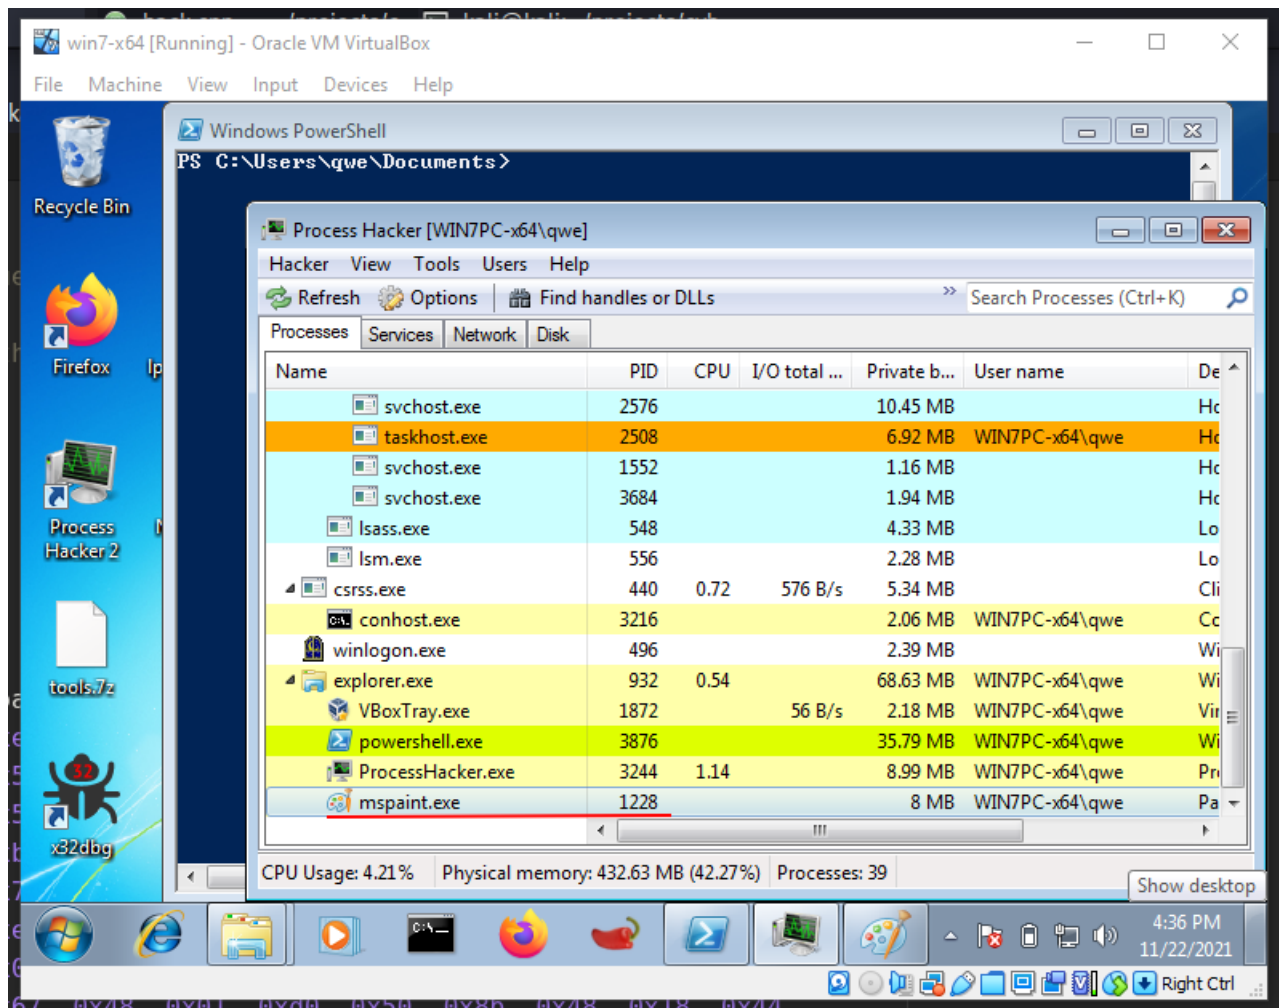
win7-x64 [Running] - Oracle VM VirtualBox

File Machine View Input Devices Help

Recycle Bin

Firefox

Process Hacker 2

tools.7z

x32dbg

Windows PowerShell

PS C:\Users\qwe\Documents>

Process Hacker [WIN7PC-x64\qwe]

Hacker View Tools Users Help

Refresh Options Find handles or DLLs Search Processes (Ctrl+K)

Processes Services Network Disk

| Name | PID | CPU | I/O total ... | Private b... | User name | De |
|---|---|---|---|---|---|---|
| svchost.exe | 2576 | | | 10.45 MB | | Ho |
| taskhost.exe | 2508 | | | 6.92 MB | WIN7PC-x64\qwe | Ho |
| svchost.exe | 1552 | | | 1.16 MB | | Ho |
| svchost.exe | 3684 | | | 1.94 MB | | Ho |
| lsass.exe | 548 | | | 4.33 MB | | Lo |
| lsm.exe | 556 | | | 2.28 MB | | Lo |
| csrss.exe | 440 | 0.72 | 576 B/s | 5.34 MB | | Cli |
| conhost.exe | 3216 | | | 2.06 MB | WIN7PC-x64\qwe | Co |
| winlogon.exe | 496 | | | 2.39 MB | | Wi |
| explorer.exe | 932 | 0.54 | | 68.63 MB | WIN7PC-x64\qwe | Wi |
| VBoxTray.exe | 1872 | | 56 B/s | 2.18 MB | WIN7PC-x64\qwe | Vir |
| powershell.exe | 3876 | | | 35.79 MB | WIN7PC-x64\qwe | Wi |
| ProcessHacker.exe | 3244 | 1.14 | | 8.99 MB | WIN7PC-x64\qwe | Pr |
| mspaint.exe | 1228 | | | 8 MB | WIN7PC-x64\qwe | Pa |

CPU Usage: 4.21% Physical memory: 432.63 MB (42.27%) Processes: 39

Show desktop

4:36 PM
11/22/2021

Right Ctrl